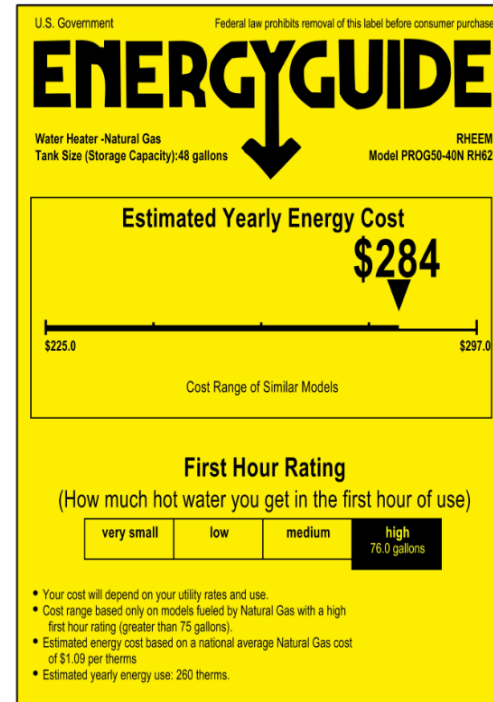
U.S. Government

Federal law prohibits removal of this label before consumer purchase

ENERGYGUIDE

Water Heater -Natural Gas
Tank Size (Storage Capacity):48 gallons

RHEEM
Model PROG50-40N RH62

Estimated Yearly Energy Cost

$284

$225.0

$297.0

Cost Range of Similar Models

First Hour Rating

(How much hot water you get in the first hour of use)

| very small | low | medium | high 76.0 gallons |
|---|---|---|---|

• Your cost will depend on your utility rates and use.
• Cost range based only on models fueled by Natural Gas with a high first hour rating (greater than 75 gallons).
• Estimated energy cost based on a national average Natural Gas cost of $1.09 per therms
• Estimated yearly energy use: 260 therms.